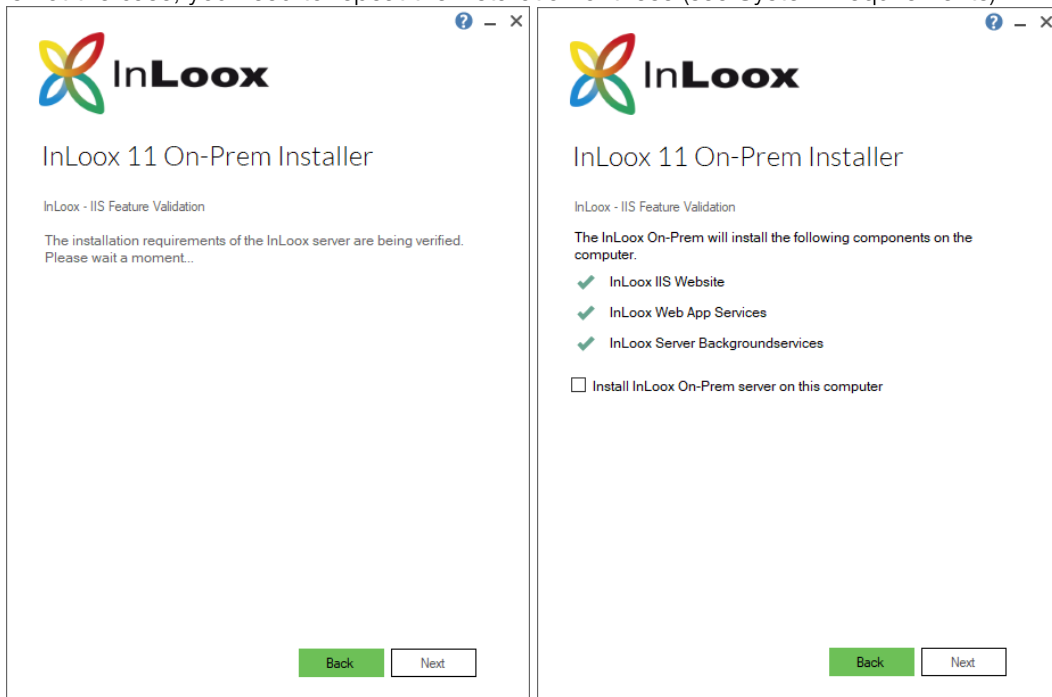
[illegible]

? – ✕

InLoox

InLoox 11 On-Prem Installer

InLoox - IIS Feature Validation

The installation requirements of the InLoox server are being verified. Please wait a moment...

Back

Next

? – ✕

InLoox

InLoox 11 On-Prem Installer

InLoox - IIS Feature Validation

The InLoox On-Prem will install the following components on the computer.

InLoox IIS Website

InLoox Web App Services

InLoox Server Backgroundservices

Install InLoox On-Prem server on this computer

Back

Next